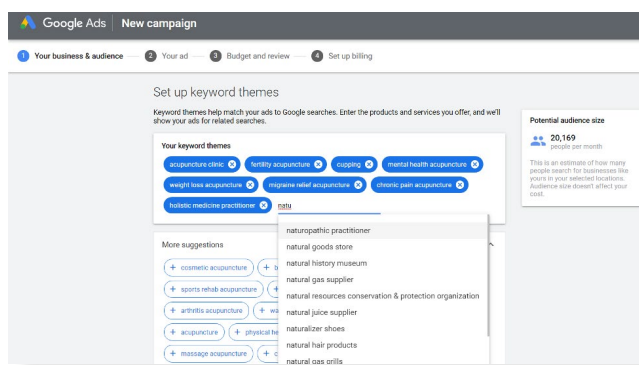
Google Ads | New campaign

1 Your business & audience — 2 Your ad — 3 Budget and review — 4 Set up billing

Set up keyword themes

Keyword themes help match your ads to Google searches. Enter the products and services you offer, and we'll show your ads for related searches.

Your keyword themes

acupuncture clinic
fertility acupuncture
cupping
mental health acupuncture
weight loss acupuncture
migraine relief acupuncture
chronic pain acupuncture
holistic medicine practitioner
natu

naturopathic practitioner
natural goods store
natural history museum
natural gas supplier
natural resources conservation & protection organization
natural juice supplier
naturalizer shoes
natural hair products
natural gas grills

More suggestions

+ cosmetic acupuncture
+ b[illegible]
+ sports rehab acupuncture
+ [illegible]
+ arthritis acupuncture
+ wa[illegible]
+ acupuncture
+ physical the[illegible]
+ massage acupuncture
+ c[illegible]

Potential audience size

20,169
people per month

This is an estimate of how many people search for businesses like yours in your selected locations. Audience size doesn't affect your cost.